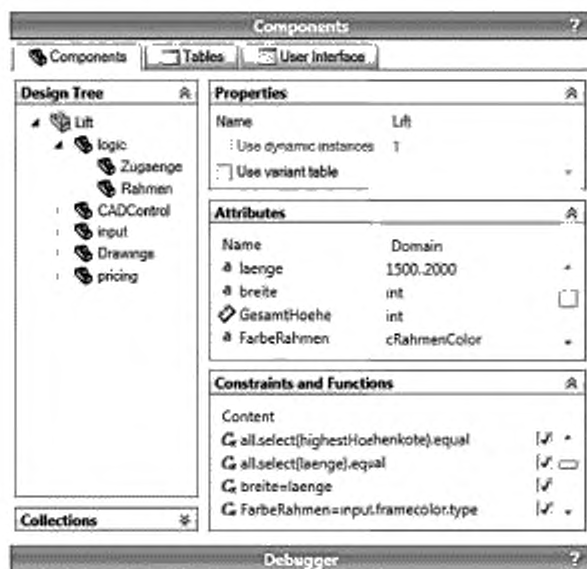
Components ?

Components | Tables | User Interface

Design Tree

Lift
logic
Zugaenge
Rahmen
CADControl
input
Drawings
pricing

Collections

Properties

| Name | Lift |
|---|---|
| Use dynamic instances | 1 |
| Use variant table | |

Attributes

| Name | Domain |
|---|---|
| laenge | 1500..2000 |
| breite | int |
| GesamtHoehe | int |
| FarbeRahmen | cRahmenColor |

Constraints and Functions

Content
all.select(highestHoehenkote).equal
all.select(laenge).equal
breite=laenge
FarbeRahmen=input.framecolor.type

Debugger ?